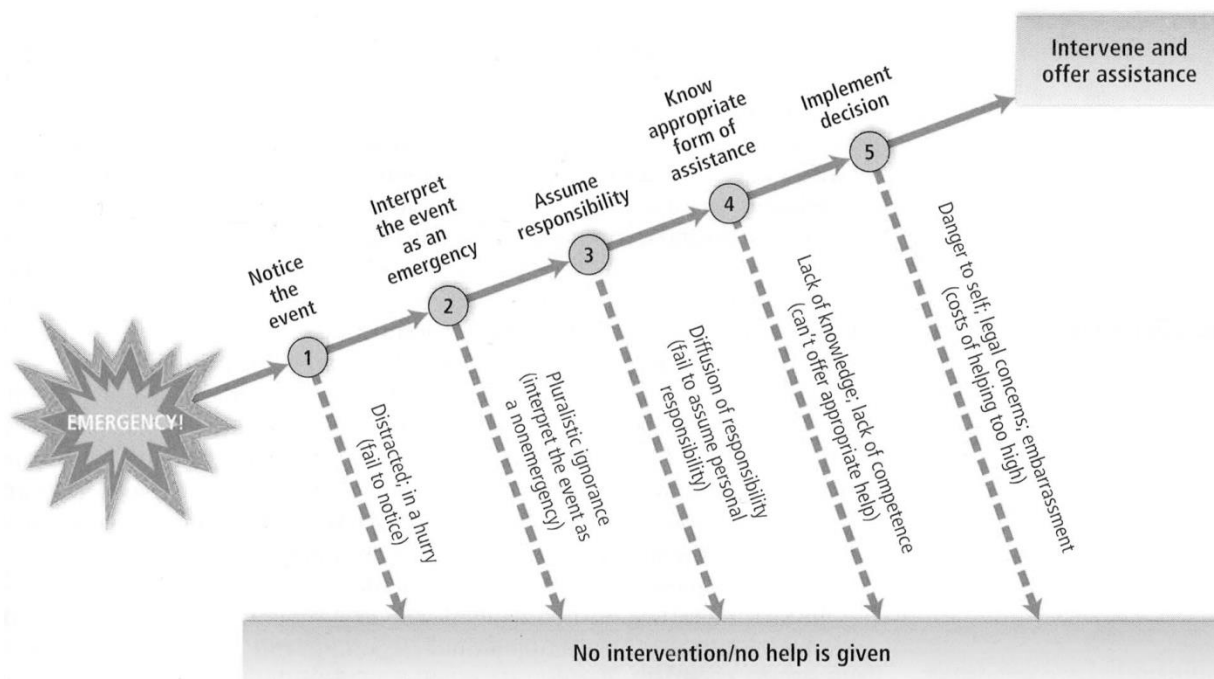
EMERGENCY!

1
Notice the event

Distracted; in a hurry (fail to notice)

2
Interpret the event as an emergency

Pluralistic ignorance (interpret the event as a nonemergency)

3
Assume responsibility

Diffusion of responsibility (fail to assume personal responsibility)

4
Know appropriate form of assistance

Lack of knowledge; lack of competence (can't offer appropriate help)

5
Implement decision

Danger to self; legal concerns; embarrassment (costs of helping too high)

Intervene and offer assistance

No intervention/no help is given